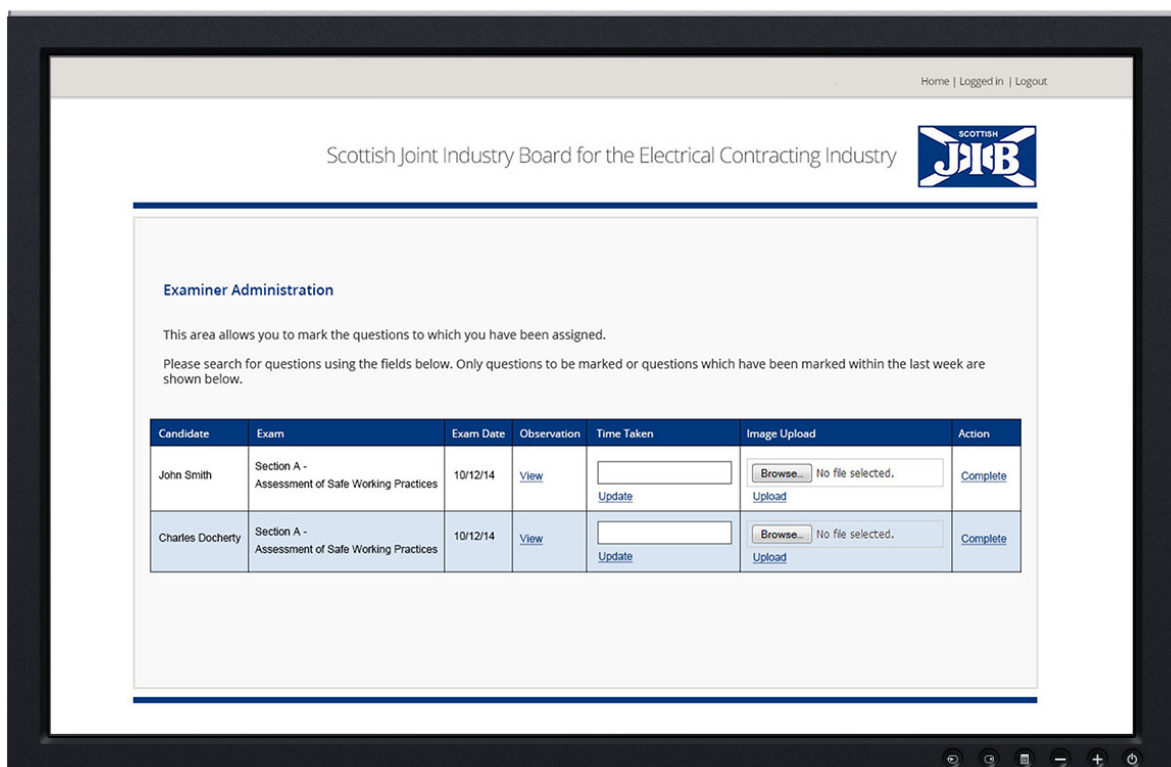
Home | Logged in | Logout

Scottish Joint Industry Board for the Electrical Contracting Industry

SCOTTISH
JIB

Examiner Administration

This area allows you to mark the questions to which you have been assigned.

Please search for questions using the fields below. Only questions to be marked or questions which have been marked within the last week are shown below.

| Candidate | Exam | Exam Date | Observation | Time Taken | Image Upload | Action |
|---|---|---|---|---|---|---|
| John Smith | Section A - Assessment of Safe Working Practices | 10/12/14 | View | Update | Browse... No file selected. Upload | Complete |
| Charles Docherty | Section A - Assessment of Safe Working Practices | 10/12/14 | View | Update | Browse... No file selected. Upload | Complete |